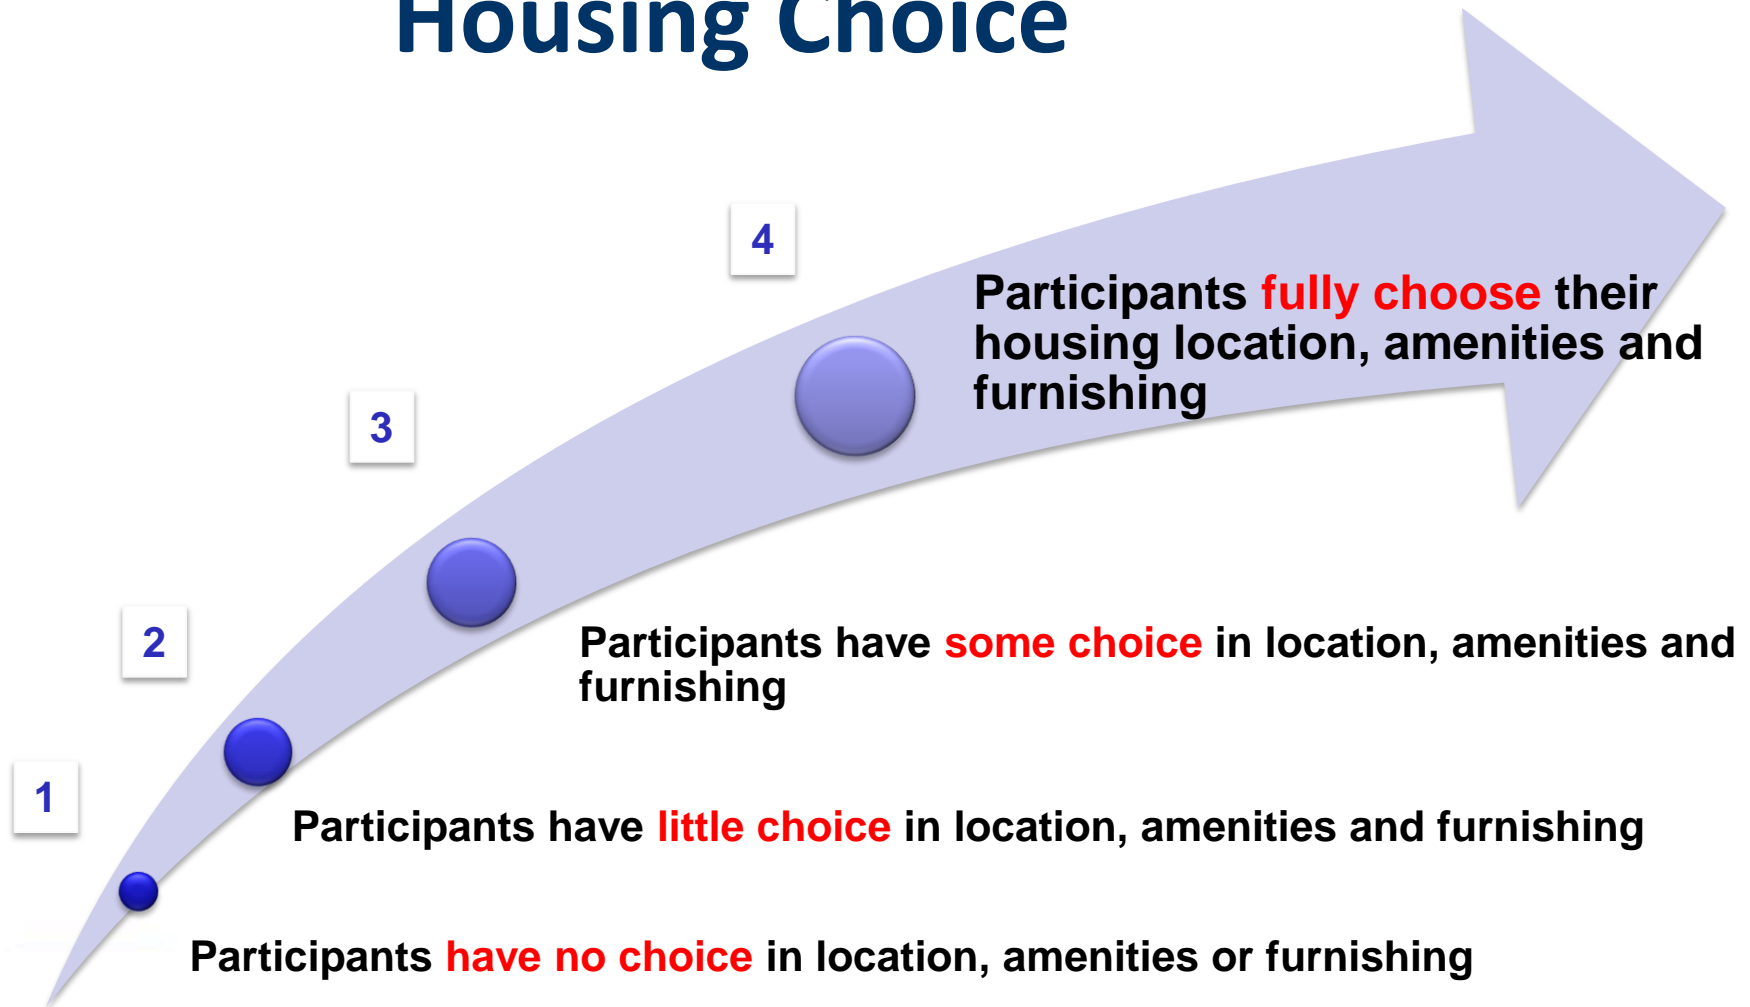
Housing Choice

4

Participants fully choose their housing location, amenities and furnishing

3

2

Participants have some choice in location, amenities and furnishing

1

Participants have little choice in location, amenities and furnishing

Participants have no choice in location, amenities or furnishing